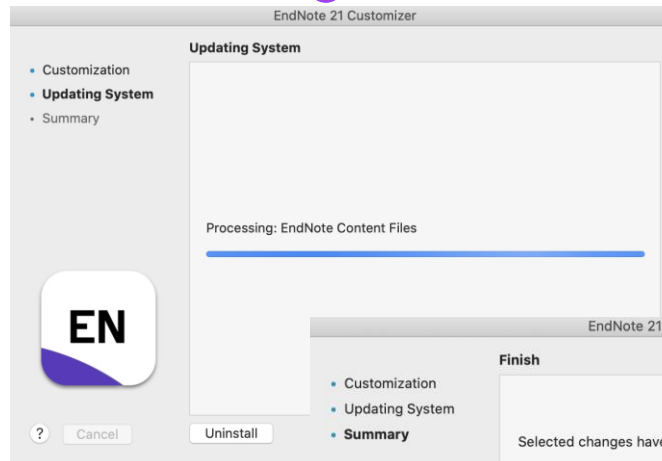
EndNote 21 Customizer

Updating System

• Customization
• Updating System
• Summary

Processing: EndNote Content Files

EN

? Cancel

Uninstall

EndNote 21

Finish

• Customization
• Updating System
• Summary

Selected changes have